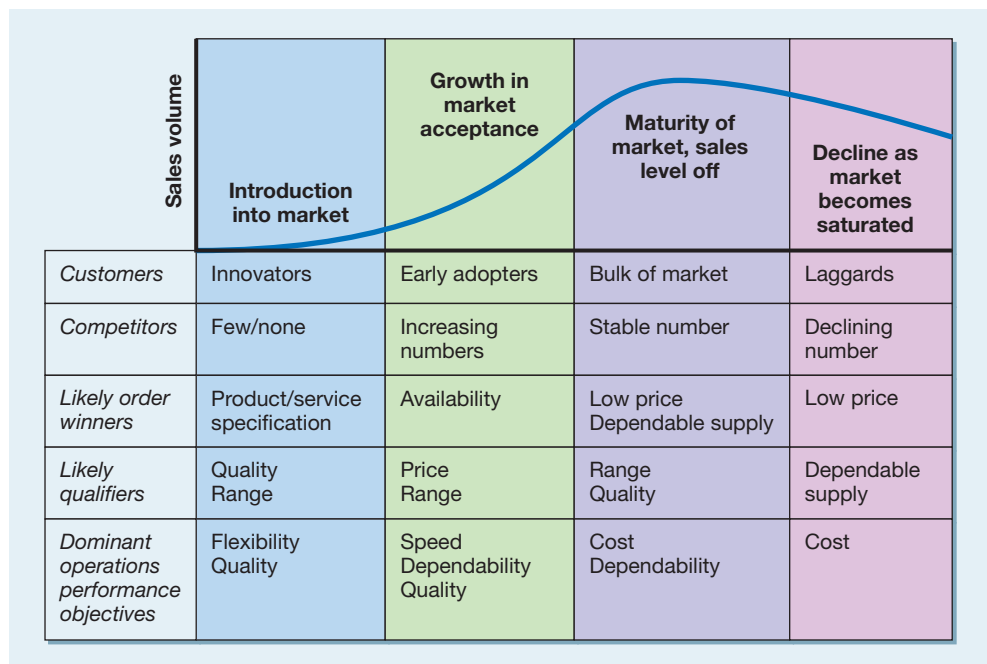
Sales volume

| | Introduction into market | Growth in market acceptance | Maturity of market, sales level off | Decline as market becomes saturated |
|---|---|---|---|---|
| Customers | Innovators | Early adopters | Bulk of market | Laggards |
| Competitors | Few/none | Increasing numbers | Stable number | Declining number |
| Likely order winners | Product/service specification | Availability | Low price Dependable supply | Low price |
| Likely qualifiers | Quality Range | Price Range | Range Quality | Dependable supply |
| Dominant operations performance objectives | Flexibility Quality | Speed Dependability Quality | Cost Dependability | Cost |